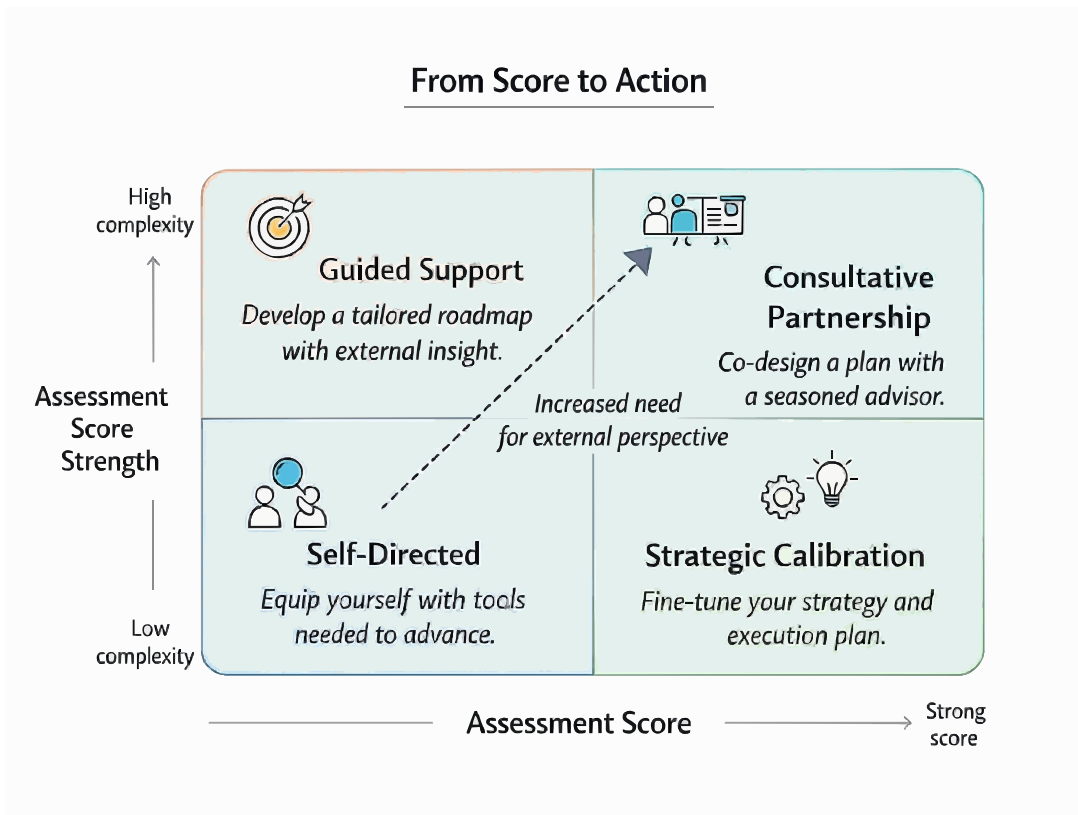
From Score to Action

High complexity

Assessment Score Strength

Low complexity

Guided Support

Develop a tailored roadmap with external insight.

Consultative Partnership

Co-design a plan with a seasoned advisor.

Increased need for external perspective

Self-Directed

Equip yourself with tools needed to advance.

Strategic Calibration

Fine-tune your strategy and execution plan.

Assessment Score

Strong score